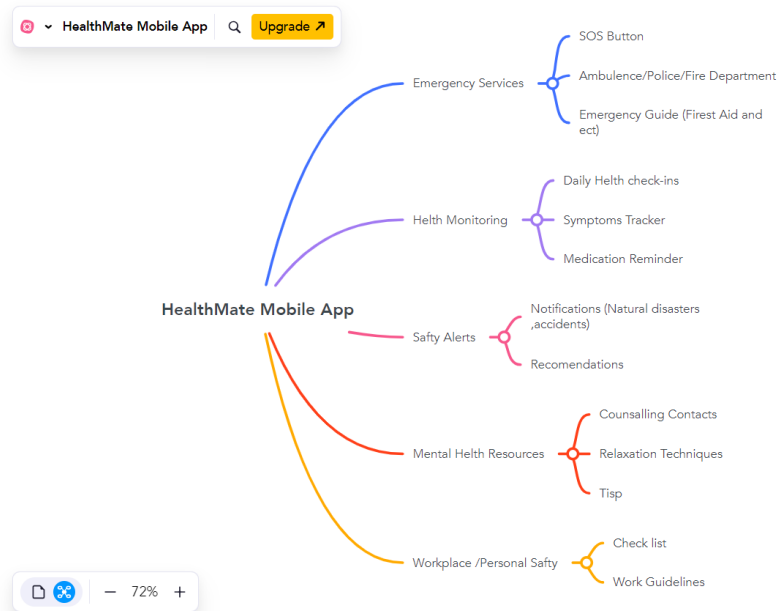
HealthMate Mobile App
Upgrade ↗

HealthMate Mobile App

Emergency Services
SOS Button
Ambulence/Police/Fire Department
Emergency Guide (Firest Aid and ect)

Helth Monitoring
Daily Helth check-ins
Symptoms Tracker
Medication Reminder

Safty Alerts
Notifications (Natural disasters ,accidents)
Recomendations

Mental Helth Resources
Counsalling Contacts
Relaxation Techniques
Tisp

Workplace /Personal Safty
Check list
Work Guidelines

72%